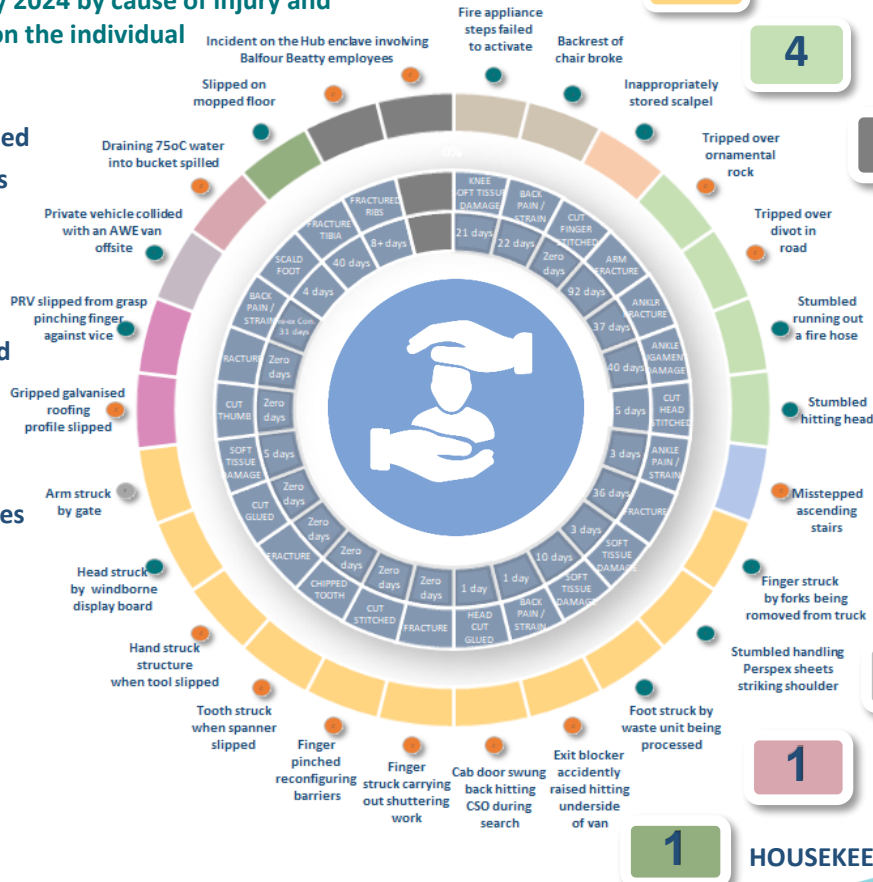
y 2024 by cause of injury and
on the individual

ed
s
d
es

Incident on the Hub enclave involving Balfour Beatty employees

Fire appliance steps failed to activate

Backrest of chair broke

Inappropriately stored scalpel

Tripped over ornamental rock

Tripped over divot in road

Stumbled running out a fire hose

Stumbled hitting head

Misstepped ascending stairs

Finger struck by forks being romoved from truck

Stumbled handling Perspex sheets striking shoulder

Foot struck by waste unit being processed

Exit blocker accidently raised hitting underside of van

Cab door swung back hitting CSO during search

Finger struck carrying out shuttering work

Finger pinched reconfiguring barriers

Tooth struck when spanner slipped

Hand struck structure when tool slipped

Head struck by windborne display board

Arm struck by gate

Gripped galvanised roofing profile slipped

PRV slipped from grasp pinching finger against vice

Private vehicle collided with an AWE van offsite

Draining 75oC water into bucket spilled

Slipped on mopped floor

FRACTURED RIBS
8+ days
KNEE SOFT TISSUE DAMAGE
21 days
BACK PAIN / STRAIN
22 days
CUT FINGER STITCHED
Zero days
ARM FRACTURE
92 days
ANKLE FRACTURE
37 days
ANKLE LIGAMENT DAMAGE
40 days
CUT HEAD STITCHED
5 days
ANKLE PAIN / STRAIN
3 days
FRACTURE
36 days
SOFT TISSUE DAMAGE
3 days
SOFT TISSUE DAMAGE
10 days
BACK PAIN / STRAIN
1 day
HEAD CUT GLUED
1 day
FRACTURE
Zero days
CUT STITCHED
Zero days
CHIPPED TOOTH
Zero days
FRACTURE
Zero days
CUT GLUED
Zero days
SOFT TISSUE DAMAGE
5 days
CUT THUMB
Zero days
FRACTURE
Zero days
BACK PAIN / STRAIN
31 days
SCALD FOOT
4 days
FRACTURED TIBIA
40 days

4
1
1
HOUSEKEE